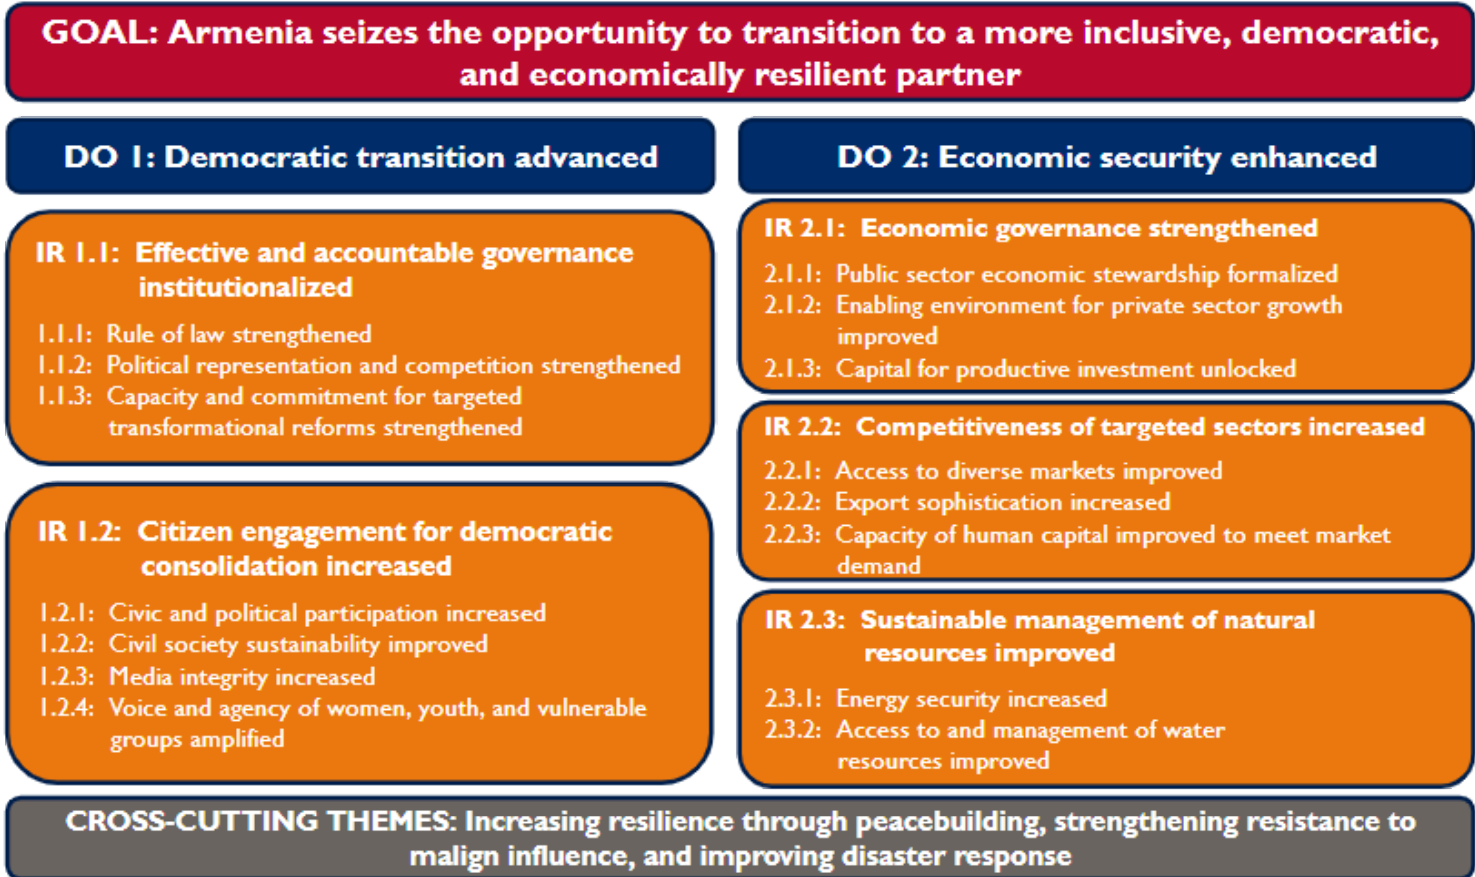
GOAL: Armenia seizes the opportunity to transition to a more inclusive, democratic, and economically resilient partner

DO 1: Democratic transition advanced

IR 1.1: Effective and accountable governance institutionalized

1.1.1: Rule of law strengthened
1.1.2: Political representation and competition strengthened
1.1.3: Capacity and commitment for targeted transformational reforms strengthened

IR 1.2: Citizen engagement for democratic consolidation increased

1.2.1: Civic and political participation increased
1.2.2: Civil society sustainability improved
1.2.3: Media integrity increased
1.2.4: Voice and agency of women, youth, and vulnerable groups amplified

DO 2: Economic security enhanced

IR 2.1: Economic governance strengthened

2.1.1: Public sector economic stewardship formalized
2.1.2: Enabling environment for private sector growth improved
2.1.3: Capital for productive investment unlocked

IR 2.2: Competitiveness of targeted sectors increased

2.2.1: Access to diverse markets improved
2.2.2: Export sophistication increased
2.2.3: Capacity of human capital improved to meet market demand

IR 2.3: Sustainable management of natural resources improved

2.3.1: Energy security increased
2.3.2: Access to and management of water resources improved

CROSS-CUTTING THEMES: Increasing resilience through peacebuilding, strengthening resistance to malign influence, and improving disaster response